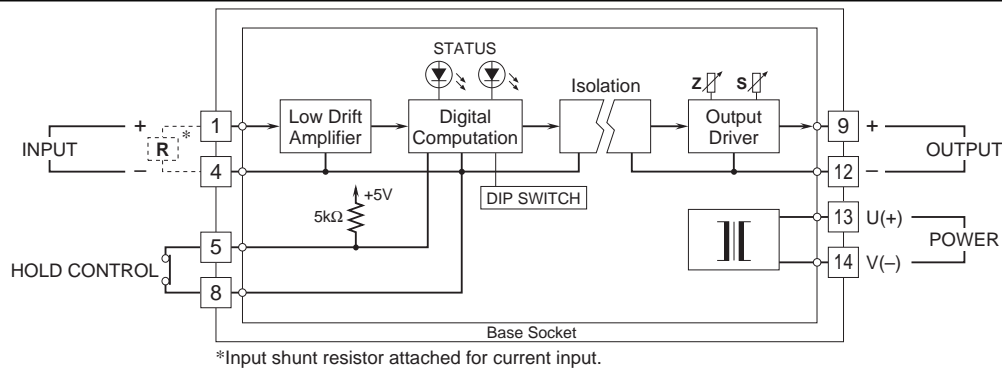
STATUS

Isolation

Z S

+ 1 Low Drift Amplifier Digital Computation Output Driver 9 +

INPUT R * OUTPUT

– 4 12 –

DIP SWITCH

+5V

5kΩ

13 U(+)

POWER

5 14 V(–)

HOLD CONTROL

8

Base Socket

*Input shunt resistor attached for current input.